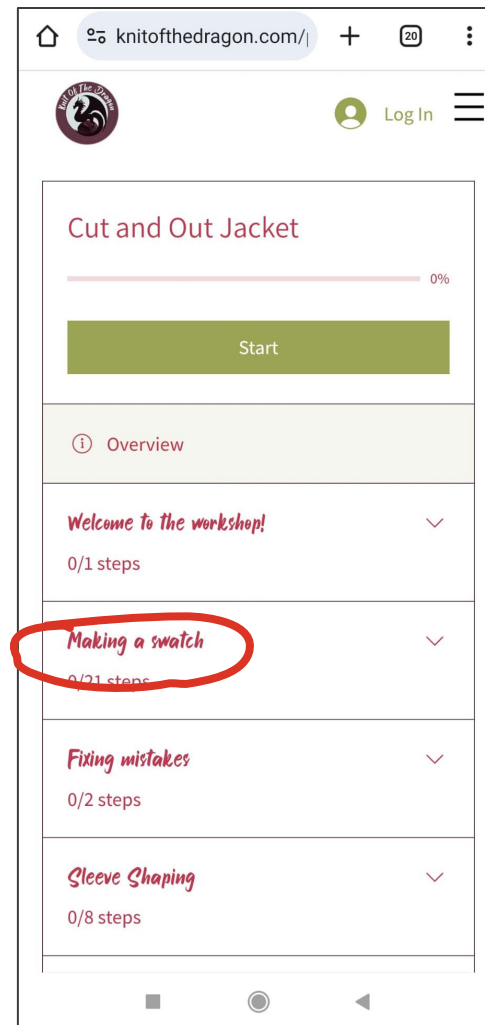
knitofthedragon.com/|

20

Knit Of The Dragon

Log In

Cut and Out Jacket

0%

Start

Overview

Welcome to the workshop!

0/1 steps

Making a swatch

0/21 steps

Fixing mistakes

0/2 steps

Sleeve Shaping

0/8 steps